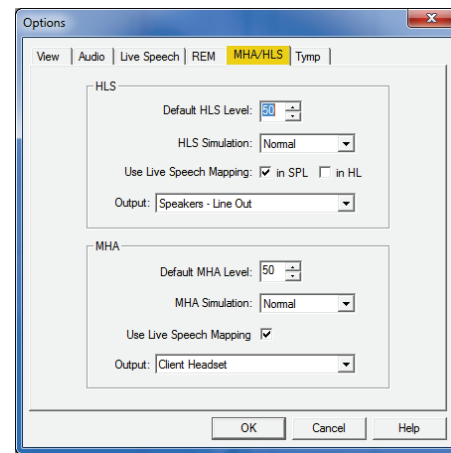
Options

View | Audio | Live Speech | REM | MHA/HLS | Tymp

HLS

Default HLS Level: 50

HLS Simulation: Normal

Use Live Speech Mapping: ☑ in SPL ☐ in HL

Output: Speakers - Line Out

MHA

Default MHA Level: 50

MHA Simulation: Normal

Use Live Speech Mapping ☑

Output: Client Headset

OK | Cancel | Help